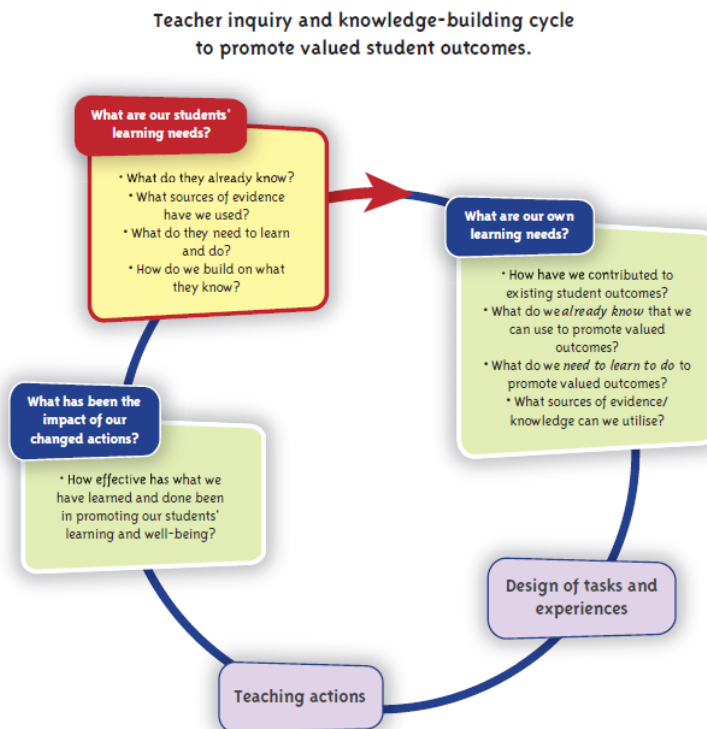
Teacher inquiry and knowledge-building cycle to promote valued student outcomes.

What are our students' learning needs?

• What do they already know?
• What sources of evidence have we used?
• What do they need to learn and do?
• How do we build on what they know?

What are our own learning needs?

• How have we contributed to existing student outcomes?
• What do we *already know* that we can use to promote valued outcomes?
• What do we *need to learn to do* to promote valued outcomes?
• What sources of evidence/ knowledge can we utilise?

Design of tasks and experiences

Teaching actions

What has been the impact of our changed actions?

• How effective has what we have learned and done been in promoting our students' learning and well-being?